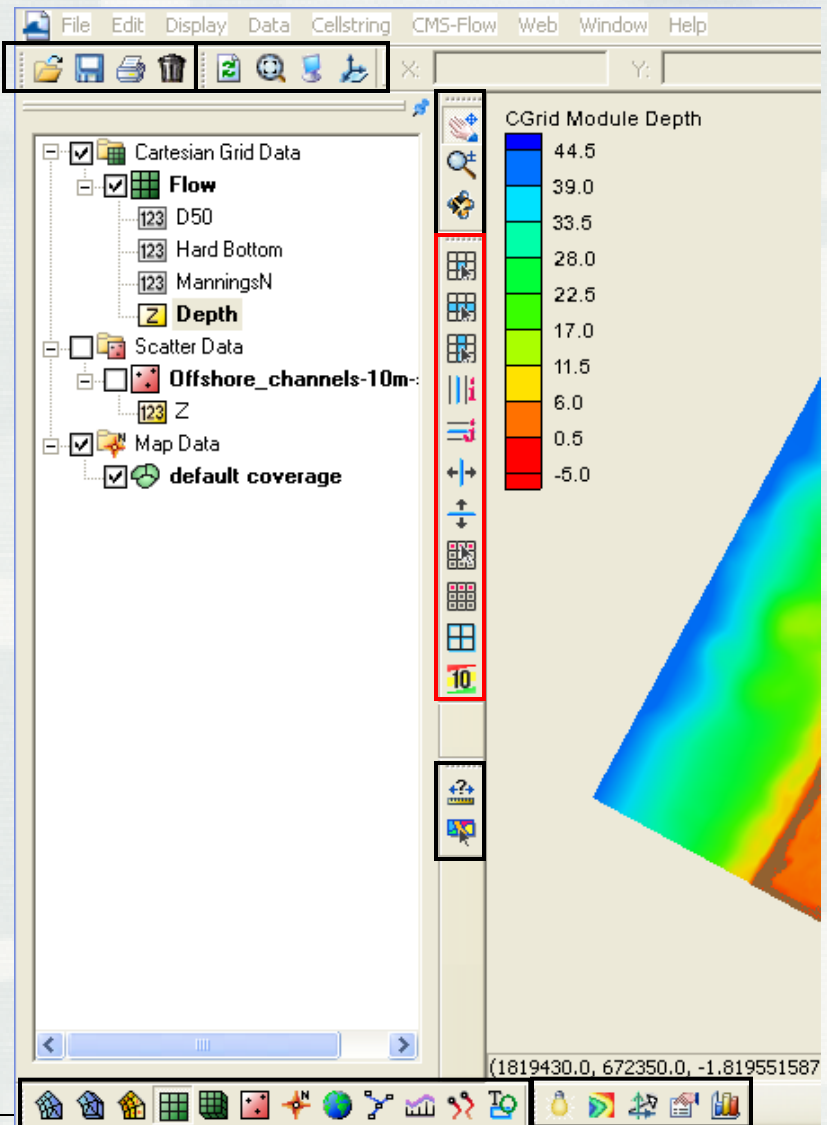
File Edit Display Data Cellstring CMS-Flow Web Window Help

X: Y:

Cartesian Grid Data
Flow
123 D50
123 Hard Bottom
123 ManningsN
Z Depth
Scatter Data
Offshore_channels-10m-
123 Z
Map Data
default coverage

CGrid Module Depth
44.5
39.0
33.5
28.0
22.5
17.0
11.5
6.0
0.5
-5.0

10

(1819430.0, 672350.0, -1.819551587